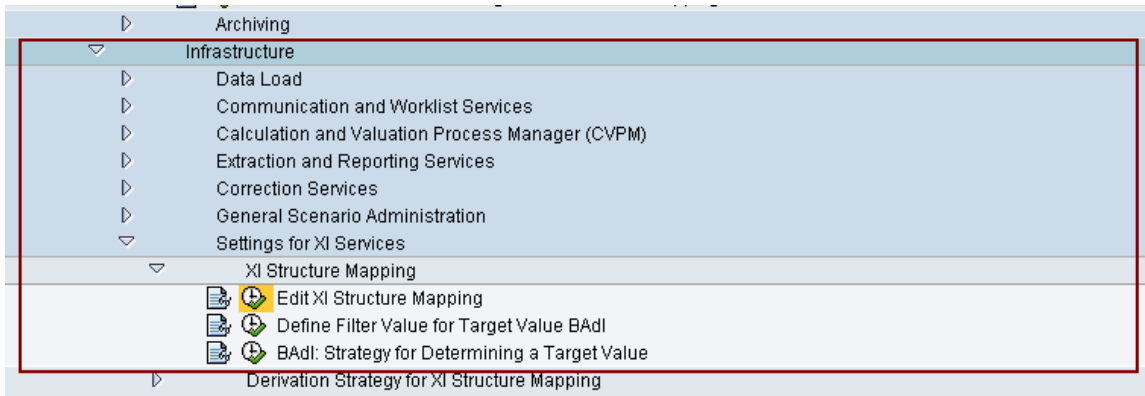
Archiving
Infrastructure
Data Load
Communication and Worklist Services
Calculation and Valuation Process Manager (CVPM)
Extraction and Reporting Services
Correction Services
General Scenario Administration
Settings for XI Services
XI Structure Mapping
Edit XI Structure Mapping
Define Filter Value for Target Value BAdI
BAdI: Strategy for Determining a Target Value
Derivation Strategy for XI Structure Mapping